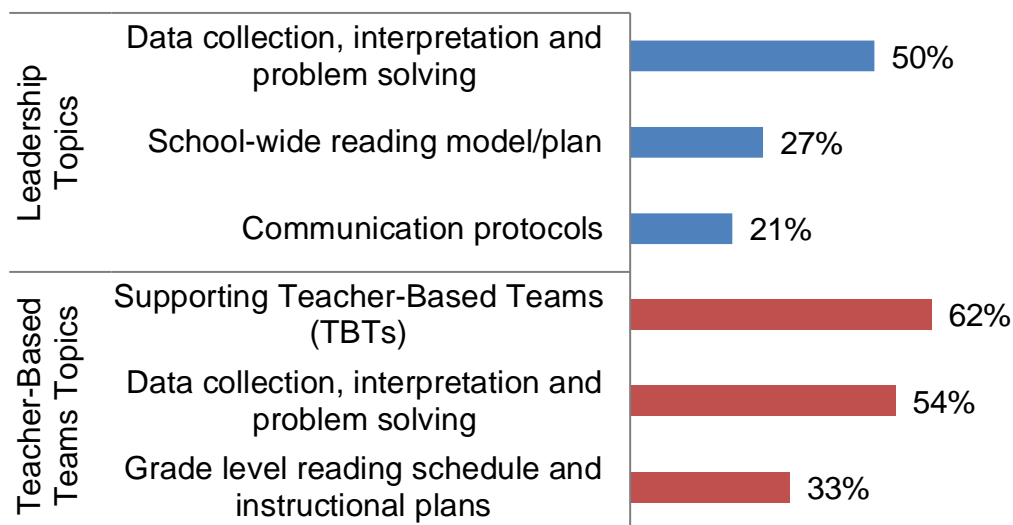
Leadership Topics

Data collection, interpretation and problem solving 50%

School-wide reading model/plan 27%

Communication protocols 21%

Teacher-Based Teams Topics

Supporting Teacher-Based Teams (TBTs) 62%

Data collection, interpretation and problem solving 54%

Grade level reading schedule and instructional plans 33%